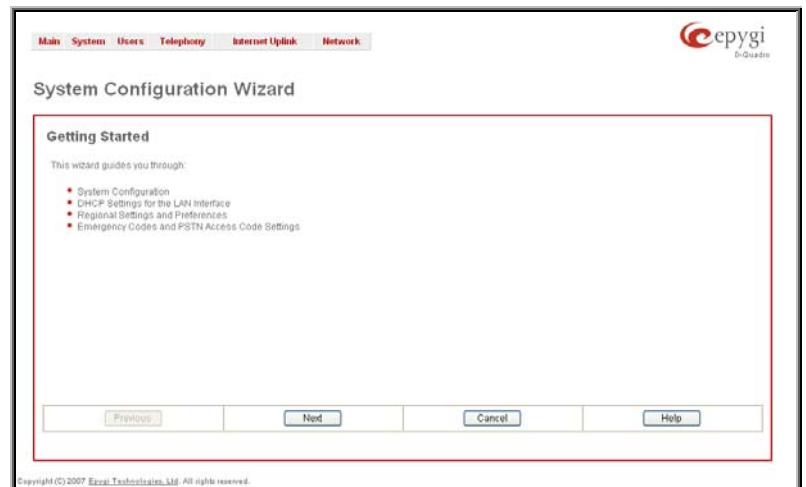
Main System Users Telephony Internet Uplink Network

epygi
D-Quadro

System Configuration Wizard

Getting Started

This wizard guides you through:

- System Configuration
- DHCP Settings for the LAN Interface
- Regional Settings and Preferences
- Emergency Codes and PSTN Access Code Settings

Previous | Next | Cancel | Help

Copyright (C) 2007 Epygi Technologies, Ltd. All rights reserved.